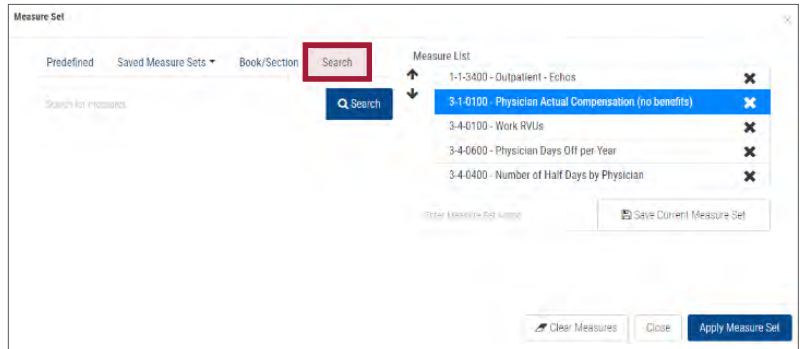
Measure Set

×

Predefined Saved Measure Sets ▾ Book/Section Search

Search for measures

Search

Measure List

1-1-3400 - Outpatient - Echos

3-1-0100 - Physician Actual Compensation (no benefits)

3-4-0100 - Work RVUs

3-4-0600 - Physician Days Off per Year

3-4-0400 - Number of Half Days by Physician

Enter Measure Set name

Save Current Measure Set

Clear Measures

Close

Apply Measure Set